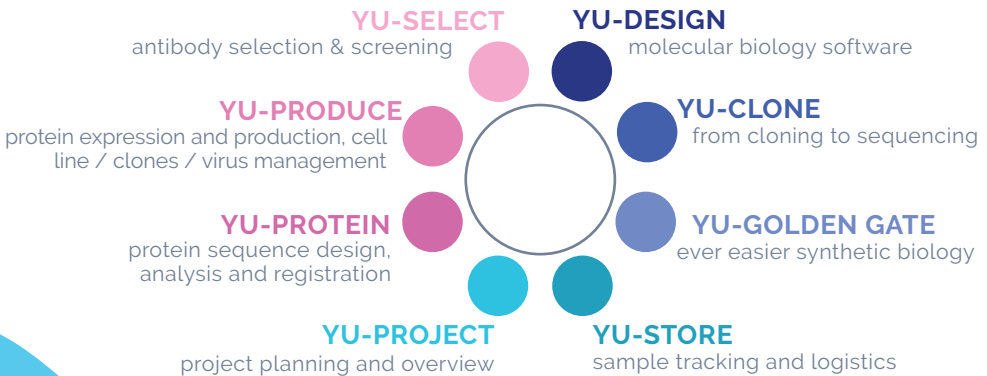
YU-SELECT
antibody selection & screening

YU-DESIGN
molecular biology software

YU-PRODUCE
protein expression and production, cell line / clones / virus management

YU-CLONE
from cloning to sequencing

YU-PROTEIN
protein sequence design, analysis and registration

YU-GOLDEN GATE
ever easier synthetic biology

YU-PROJECT
project planning and overview

YU-STORE
sample tracking and logistics